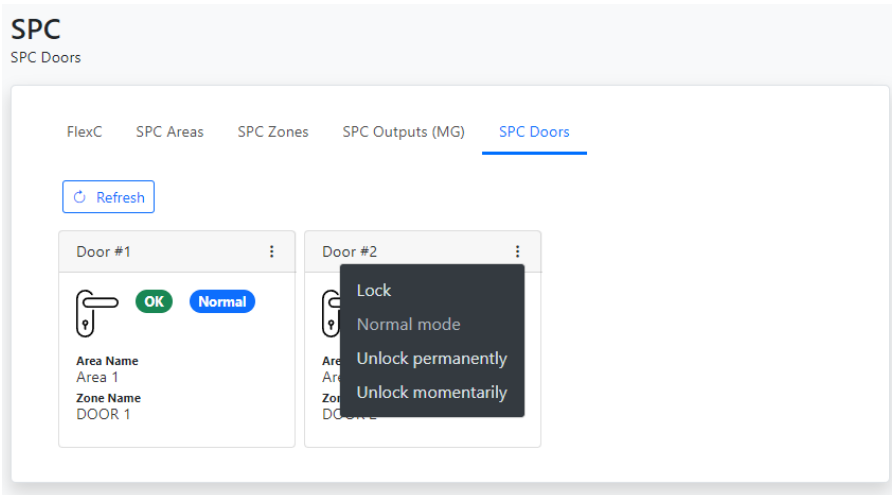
SPC
SPC Doors

FlexC SPC Areas SPC Zones SPC Outputs (MG) SPC Doors

Refresh

Door #1

OK Normal

Area Name
Area 1
Zone Name
DOOR 1

Door #2

Are
Are
Zon
DOOR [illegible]

Lock
Normal mode
Unlock permanently
Unlock momentarily